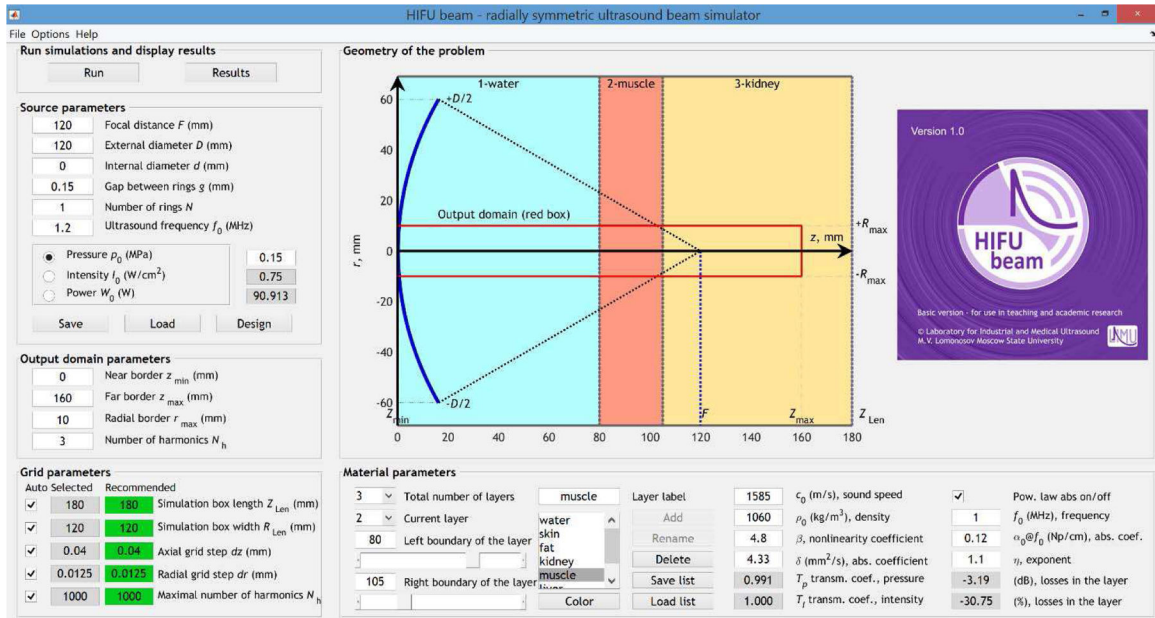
HIFU beam - radially symmetric ultrasound beam simulator

File Options Help

Run simulations and display results

Run Results

Source parameters

120 Focal distance $F$ (mm)
120 External diameter $D$ (mm)
0 Internal diameter $d$ (mm)
0.15 Gap between rings $g$ (mm)
1 Number of rings $N$
1.2 Ultrasound frequency $f_0$ (MHz)

Pressure $p_0$ (MPa) 0.15
Intensity $I_0$ (W/cm$^2$) 0.75
Power $W_0$ (W) 90.913

Save Load Design

Output domain parameters

0 Near border $z_{min}$ (mm)
160 Far border $z_{max}$ (mm)
10 Radial border $r_{max}$ (mm)
3 Number of harmonics $N_h$

Grid parameters

Auto Selected Recommended

| | Selected | Recommended | |
|---|---|---|---|
| ✓ | 180 | 180 | Simulation box length $Z_{Len}$ (mm) |
| ✓ | 120 | 120 | Simulation box width $R_{Len}$ (mm) |
| ✓ | 0.04 | 0.04 | Axial grid step $dz$ (mm) |
| ✓ | 0.0125 | 0.0125 | Radial grid step $dr$ (mm) |
| ✓ | 1000 | 1000 | Maximal number of harmonics $N_h$ |

Geometry of the problem

1-water 2-muscle 3-kidney

$+D/2$
$-D/2$
Output domain (red box)
$z$, mm
$+R_{max}$
$-R_{max}$
$r$, mm
$Z_{min}$ $F$ $Z_{max}$ $Z_{Len}$
60 40 20 0 -20 -40 -60
0 20 40 60 80 100 120 140 160 180

Version 1.0
HIFU beam
Basic version - for use in teaching and academic research
© Laboratory for Industrial and Medical Ultrasound M.V. Lomonosov Moscow State University
LIMU

Material parameters

3 Total number of layers muscle Layer label
2 Current layer
80 Left boundary of the layer
105 Right boundary of the layer
water
skin
fat
kidney
muscle
Add
Rename
Delete
Save list
Load list
Color

1585 $c_0$ (m/s), sound speed
1060 $\rho_0$ (kg/m$^3$), density
4.8 $\beta$, nonlinearity coefficient
4.33 $\delta$ (mm$^2$/s), abs. coefficient
0.991 $T_p$ transm. coef., pressure
1.000 $T_I$ transm. coef., intensity

✓ Pow. law abs on/off
1 $f_0$ (MHz), frequency
0.12 $\alpha_0@f_0$ (Np/cm), abs. coef.
1.1 $\eta$, exponent
-3.19 (dB), losses in the layer
-30.75 (%), losses in the layer